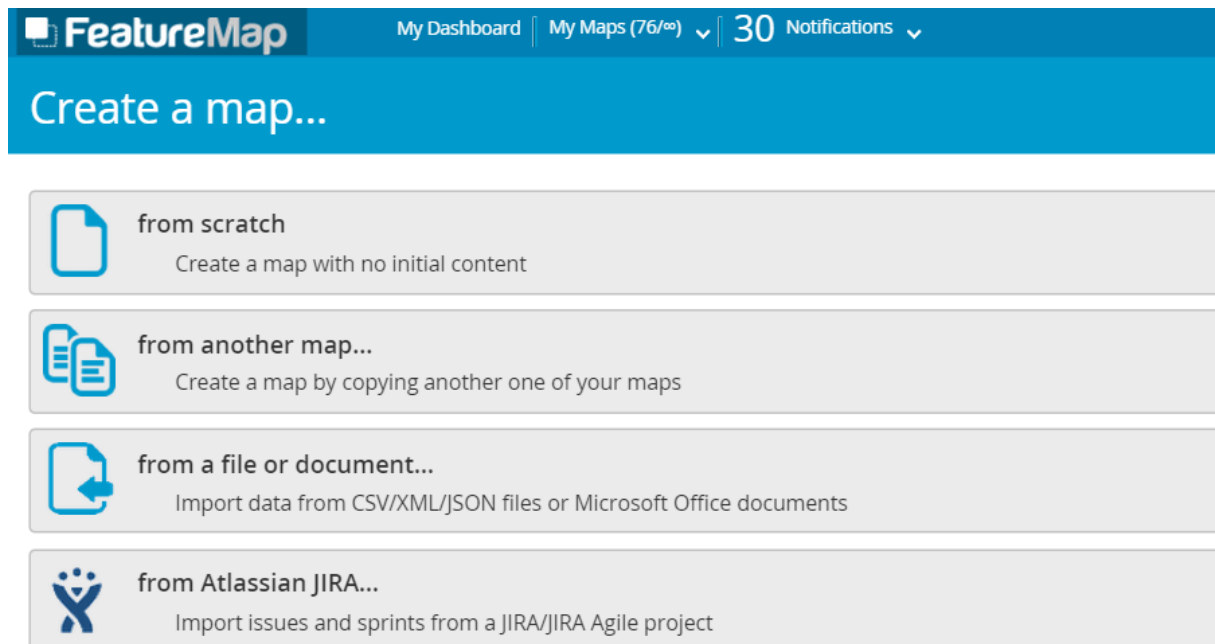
FeatureMap

My Dashboard | My Maps (76/∞) | 30 Notifications

Create a map...

from scratch
Create a map with no initial content

from another map...
Create a map by copying another one of your maps

from a file or document...
Import data from CSV/XML/JSON files or Microsoft Office documents

from Atlassian JIRA...
Import issues and sprints from a JIRA/JIRA Agile project